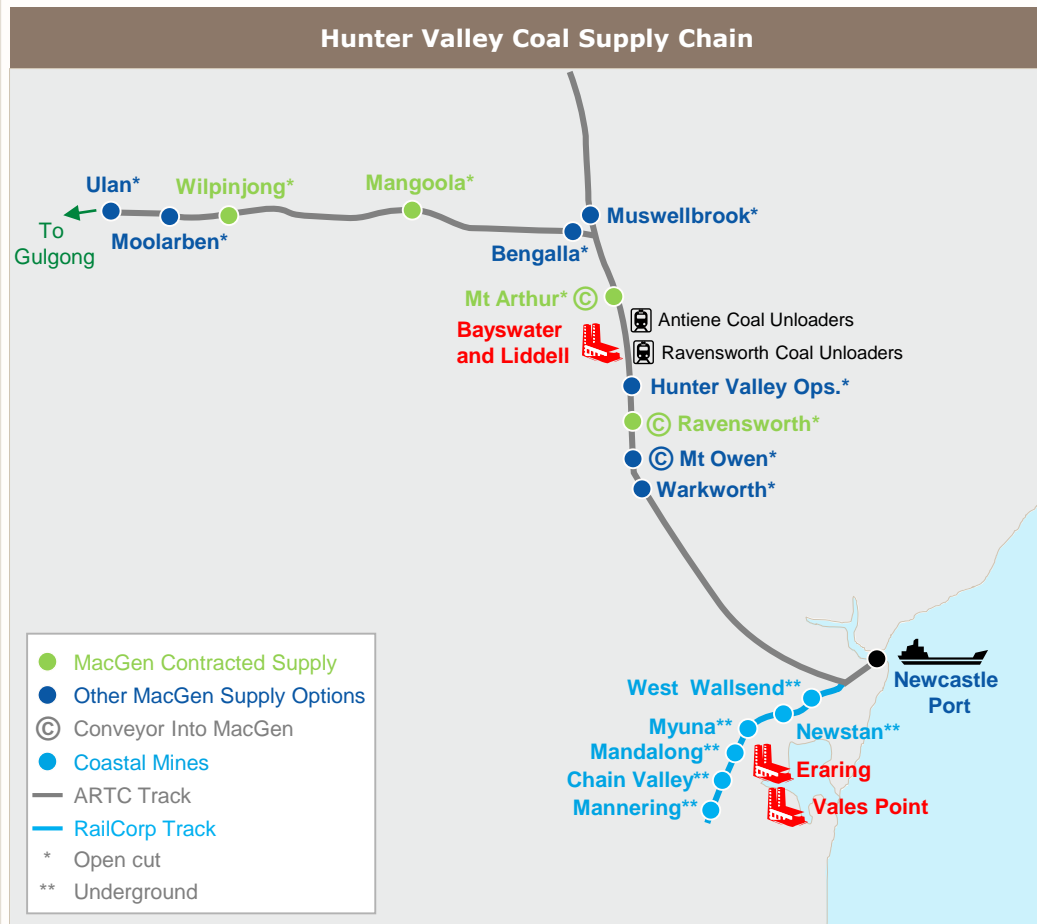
Hunter Valley Coal Supply Chain

Ulan*
Wilpinjong*
Mangoola*
To Gulgong
Moolarben*
Muswellbrook*
Bengalla*
Mt Arthur* ©
Antiene Coal Unloaders
Bayswater and Liddell
Ravensworth Coal Unloaders
Hunter Valley Ops.*
© Ravensworth*
© Mt Owen*
Warkworth*
West Wallsend**
Newcastle Port
Myuna**
Newstan**
Mandalong**
Chain Valley**
Eraring
Mannering**
Vales Point

MacGen Contracted Supply
Other MacGen Supply Options
© Conveyor Into MacGen
Coastal Mines
ARTC Track
RailCorp Track
* Open cut
** Underground